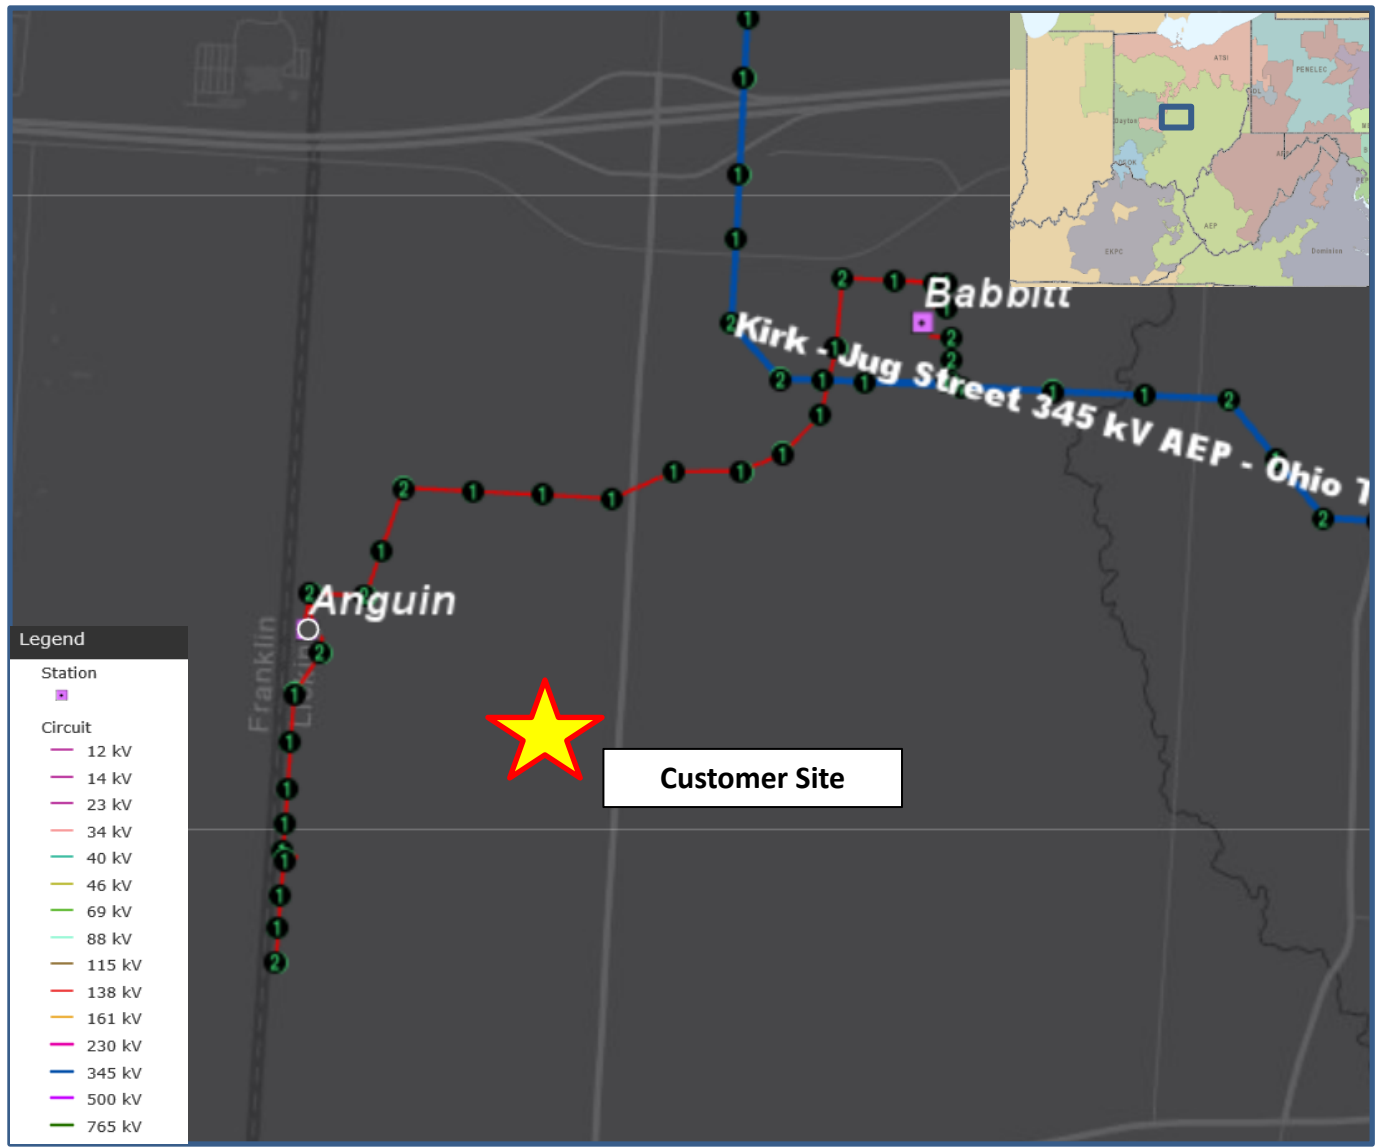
ATSI
PENELEC
Dayton
DOL
AEP
DEOK
EKPC
Dominion

Babbitt
Kirk - Jug Street 345 kV AEP - Ohio T
Anguin
Franklin
Licking

Legend
Station
Circuit
12 kV
14 kV
23 kV
34 kV
40 kV
46 kV
69 kV
88 kV
115 kV
138 kV
161 kV
230 kV
345 kV
500 kV
765 kV

Customer Site